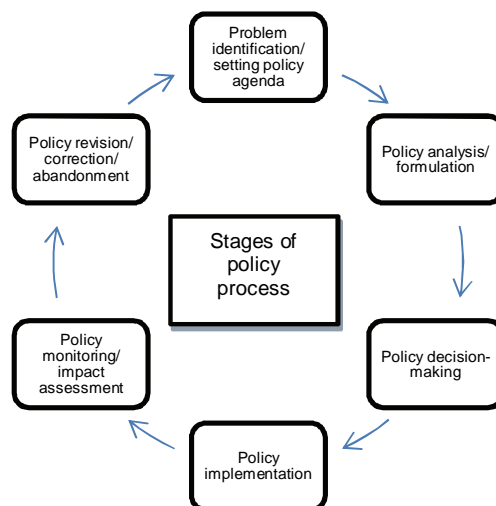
Problem identification/ setting policy agenda

Policy analysis/ formulation

Policy decision-making

Policy implementation

Policy monitoring/ impact assessment

Policy revision/ correction/ abandonment

Stages of policy process